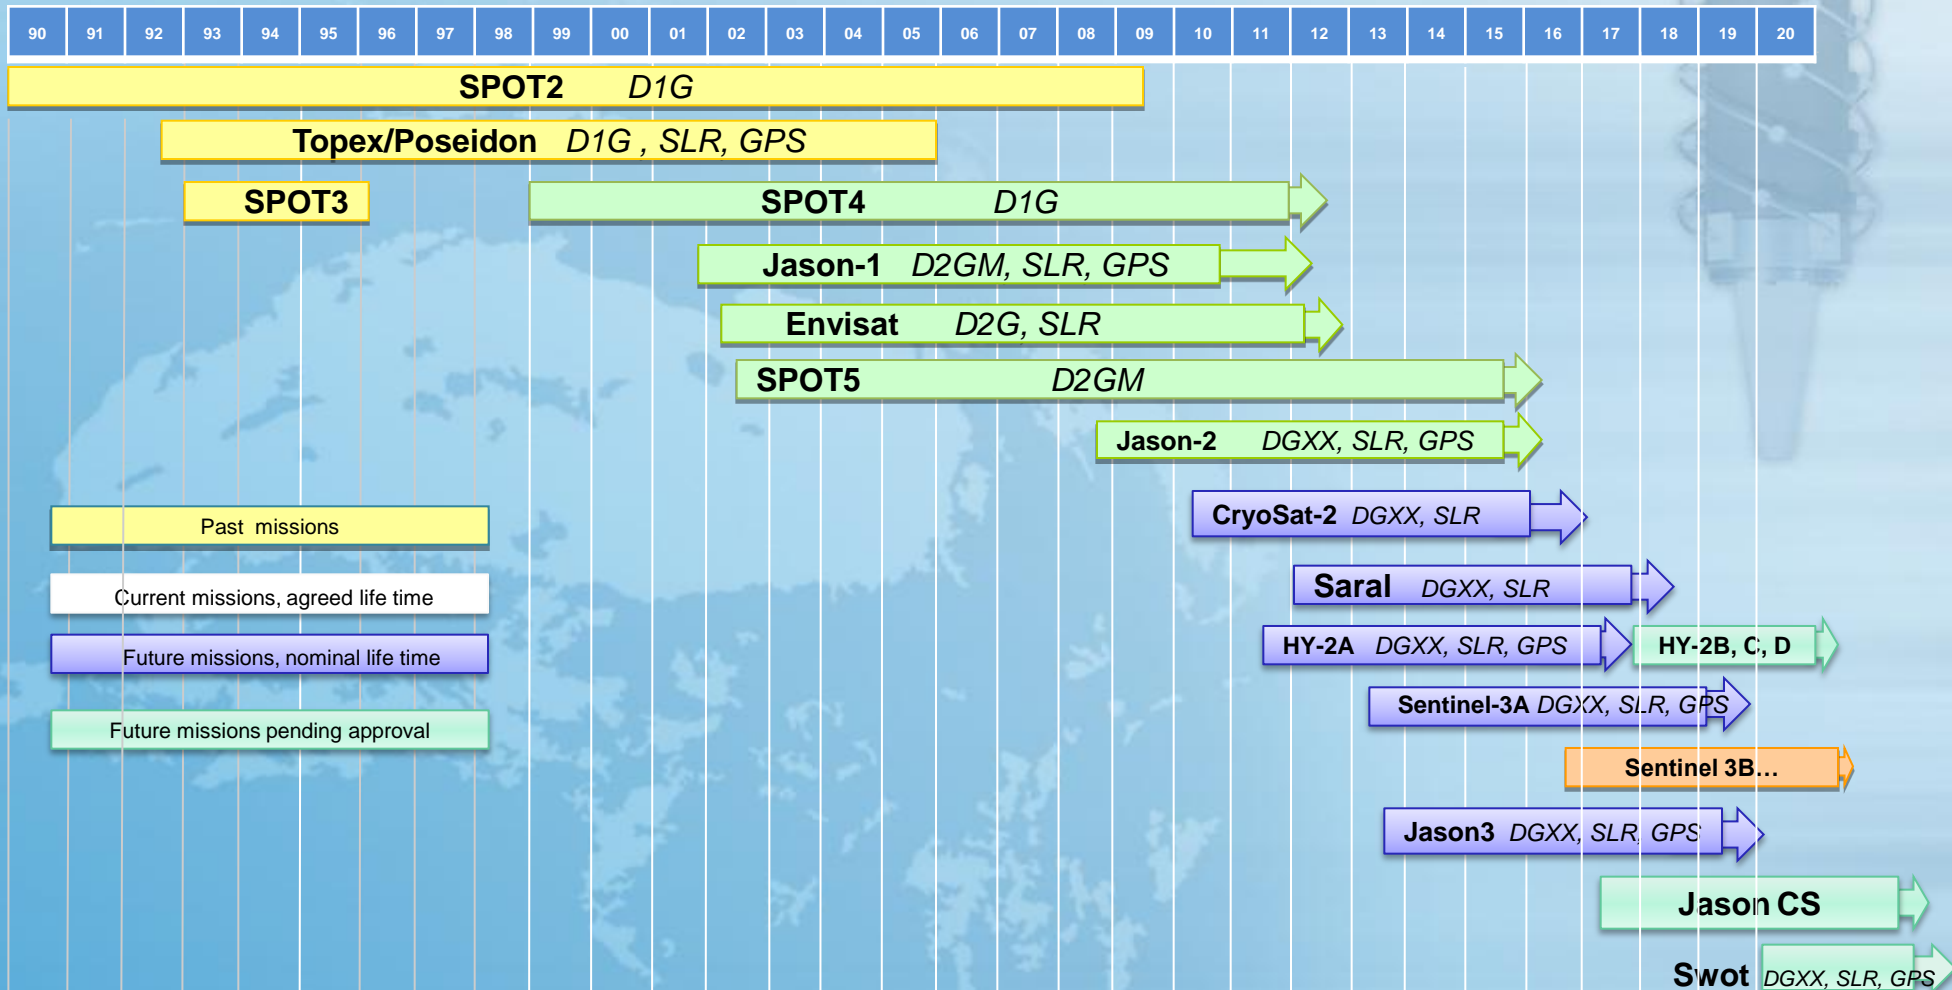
| 90 | 91 | 92 | 93 | 94 | 95 | 96 | 97 | 98 | 99 | 00 | 01 | 02 | 03 | 04 | 05 | 06 | 07 | 08 | 09 | 10 | 11 | 12 | 13 | 14 | 15 | 16 | 17 | 18 | 19 | 20 |
|---|---|---|---|---|---|---|---|---|---|---|---|---|---|---|---|---|---|---|---|---|---|---|---|---|---|---|---|---|---|---|

SPOT2 D1G

Topex/Poseidon D1G , SLR, GPS

SPOT3

SPOT4 D1G

Jason-1 D2GM, SLR, GPS

Envisat D2G, SLR

SPOT5 D2GM

Jason-2 DGXX, SLR, GPS

CryoSat-2 DGXX, SLR

Saral DGXX, SLR

HY-2A DGXX, SLR, GPS

HY-2B, C, D

Sentinel-3A DGXX, SLR, GPS

Sentinel 3B…

Jason3 DGXX, SLR, GPS

Jason CS

Swot DGXX, SLR, GPS

Past missions

Current missions, agreed life time

Future missions, nominal life time

Future missions pending approval